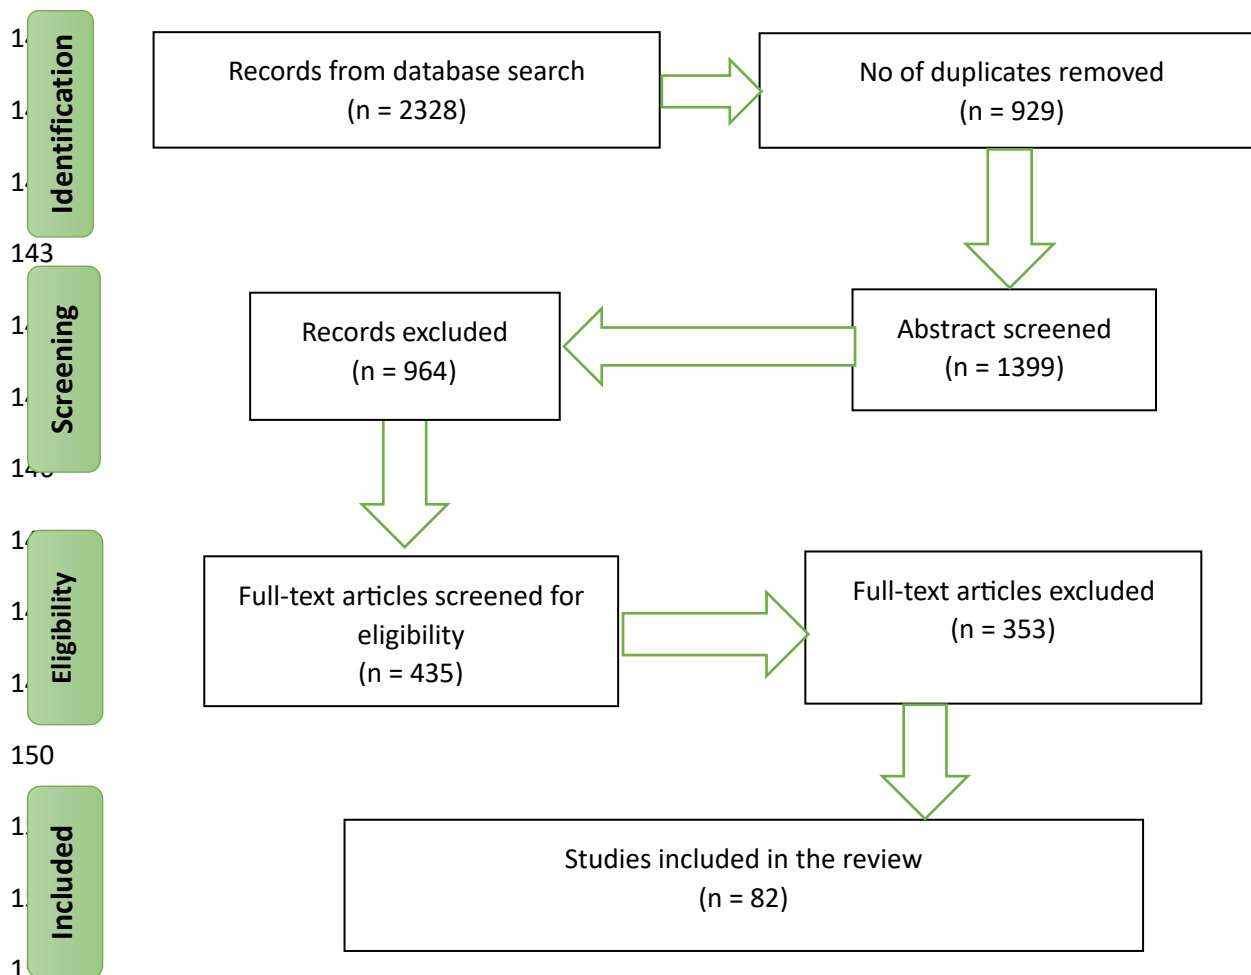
Identification

Records from database search
(n = 2328)

No of duplicates removed
(n = 929)

143

Screening

Records excluded
(n = 964)

Abstract screened
(n = 1399)

Eligibility

Full-text articles screened for eligibility
(n = 435)

Full-text articles excluded
(n = 353)

150

Included

Studies included in the review
(n = 82)